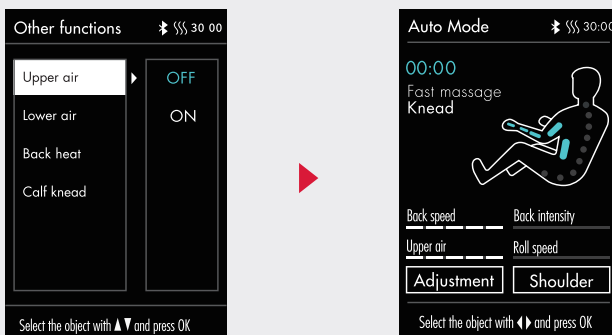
Other functions 30 00

Upper air
Lower air
Back heat
Calf knead

OFF
ON

Select the object with ▲▼ and press OK

Auto Mode 30:00

00:00
Fast massage
Knead

Back speed
Back intensity
Upper air
Roll speed
Adjustment
Shoulder

Select the object with ◀▶ and press OK